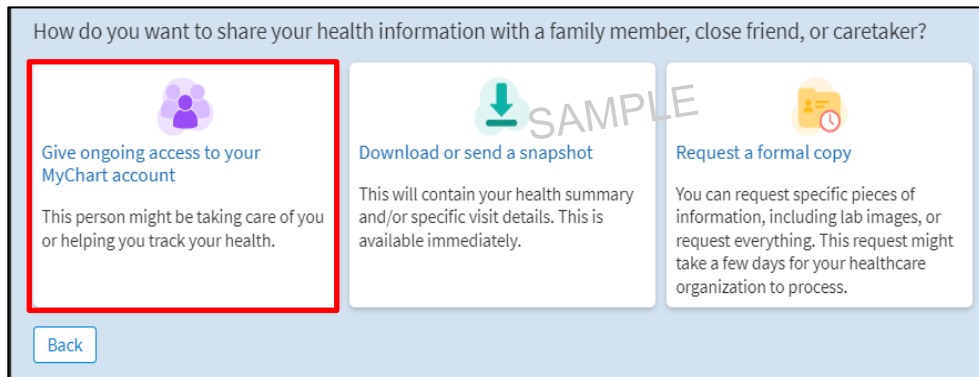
How do you want to share your health information with a family member, close friend, or caretaker?

Give ongoing access to your MyChart account

This person might be taking care of you or helping you track your health.

Download or send a snapshot

This will contain your health summary and/or specific visit details. This is available immediately.

SAMPLE

Request a formal copy

You can request specific pieces of information, including lab images, or request everything. This request might take a few days for your healthcare organization to process.

Back